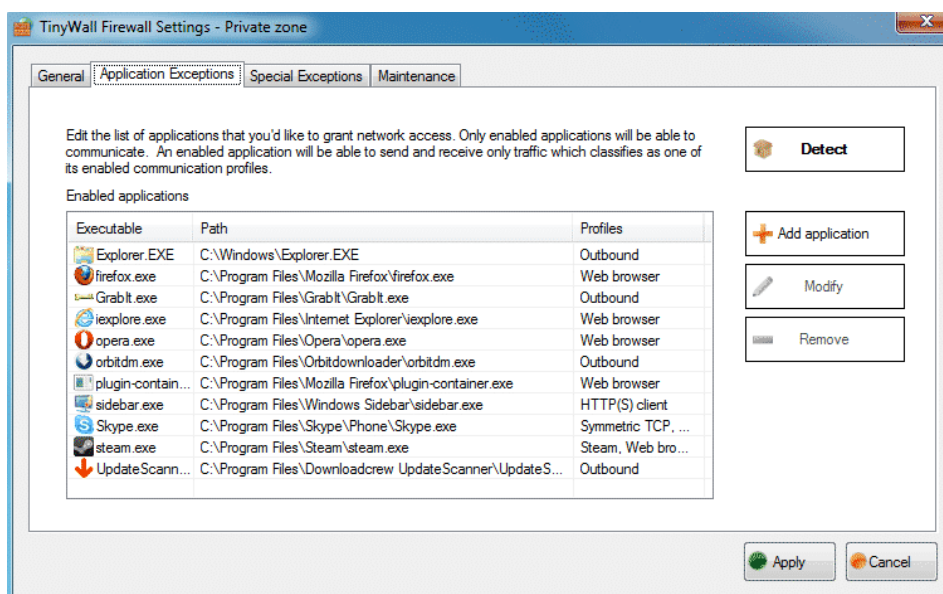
TinyWall Firewall Settings - Private zone

General | Application Exceptions | Special Exceptions | Maintenance

Edit the list of applications that you'd like to grant network access. Only enabled applications will be able to communicate. An enabled application will be able to send and receive only traffic which classifies as one of its enabled communication profiles.

Enabled applications

| Executable | Path | Profiles |
|---|---|---|
| Explorer.EXE | C:\Windows\Explorer.EXE | Outbound |
| firefox.exe | C:\Program Files\Mozilla Firefox\firefox.exe | Web browser |
| GrabIt.exe | C:\Program Files\GrabIt\GrabIt.exe | Outbound |
| iexplore.exe | C:\Program Files\Internet Explorer\iexplore.exe | Web browser |
| opera.exe | C:\Program Files\Opera\opera.exe | Web browser |
| orbitdm.exe | C:\Program Files\Orbitdownloader\orbitdm.exe | Outbound |
| plugin-contain... | C:\Program Files\Mozilla Firefox\plugin-container.exe | Web browser |
| sidebar.exe | C:\Program Files\Windows Sidebar\sidebar.exe | HTTP(S) client |
| Skype.exe | C:\Program Files\Skype\Phone\Skype.exe | Symmetric TCP, ... |
| steam.exe | C:\Program Files\Steam\steam.exe | Steam, Web bro... |
| UpdateScann... | C:\Program Files\Downloadcrew UpdateScanner\UpdateS... | Outbound |

Detect

Add application

Modify

Remove

Apply

Cancel